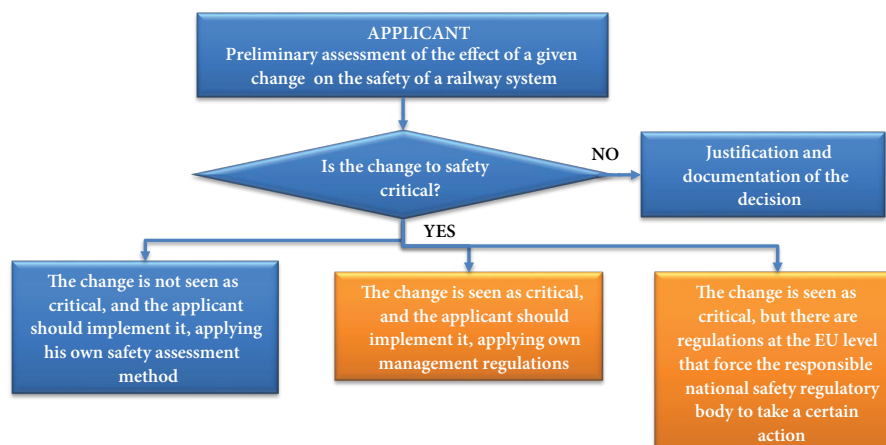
APPLICANT
Preliminary assessment of the effect of a given change on the safety of a railway system

Is the change to safety critical?

NO

Justification and documentation of the decision

YES

The change is not seen as critical, and the applicant should implement it, applying his own safety assessment method

The change is seen as critical, and the applicant should implement it, applying own management regulations

The change is seen as critical, but there are regulations at the EU level that force the responsible national safety regulatory body to take a certain action